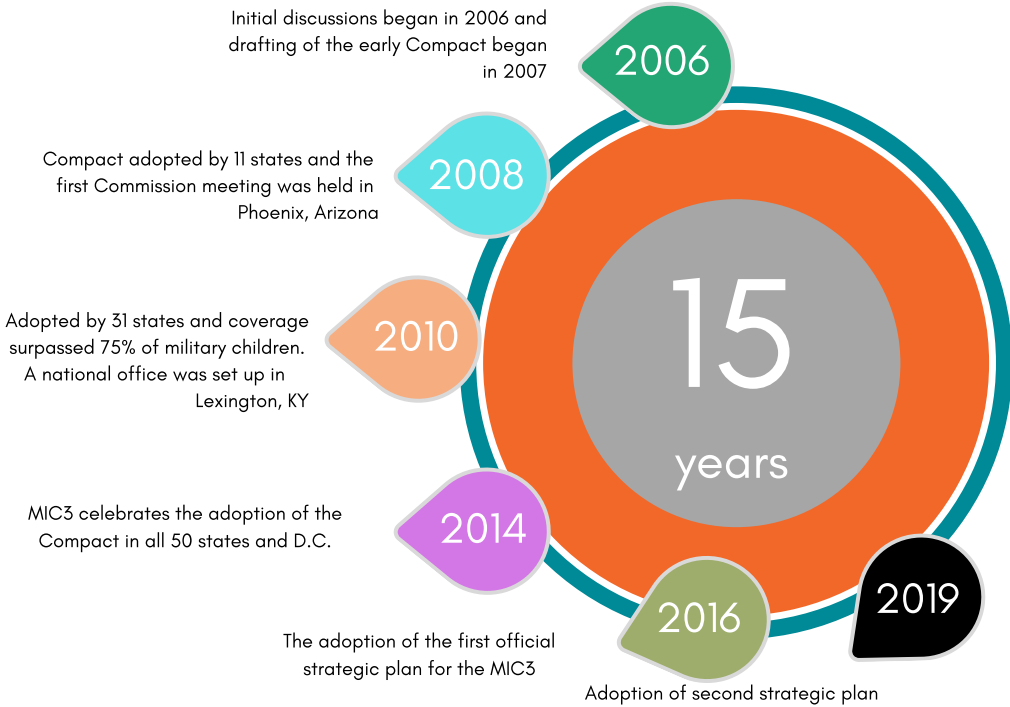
Initial discussions began in 2006 and drafting of the early Compact began in 2007

2006

Compact adopted by 11 states and the first Commission meeting was held in Phoenix, Arizona

2008

15

years

Adopted by 31 states and coverage surpassed 75% of military children. A national office was set up in Lexington, KY

2010

MIC3 celebrates the adoption of the Compact in all 50 states and D.C.

2014

2019

2016

The adoption of the first official strategic plan for the MIC3

Adoption of second strategic plan